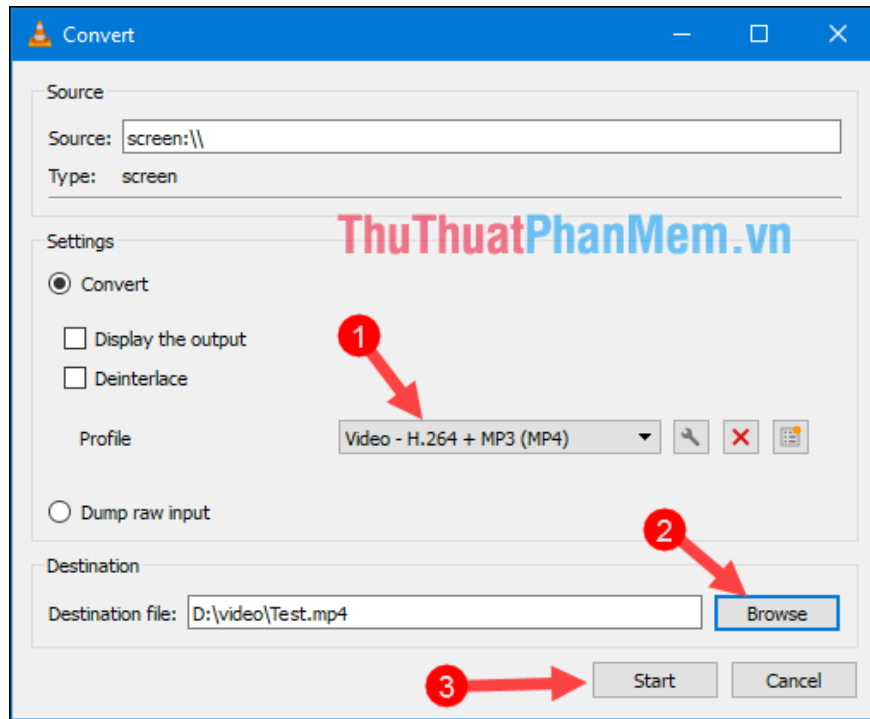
Convert

Source

Source: screen:\\

Type: screen

ThuThuatPhanMem.vn

Settings

Convert

Display the output

Deinterlace

1

Profile

Video - H.264 + MP3 (MP4)

Dump raw input

2

Destination

Destination file: D:\video\Test.mp4

Browse

3

Start

Cancel